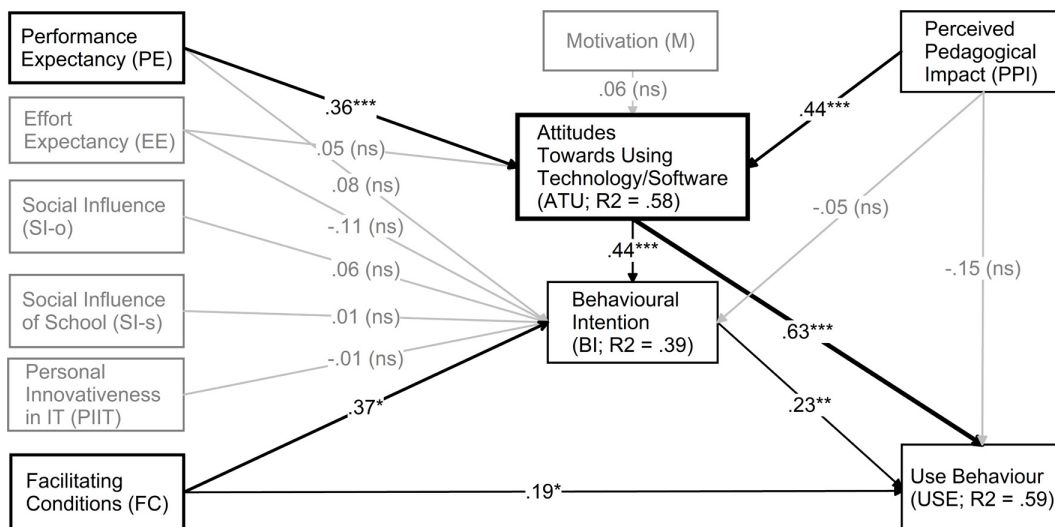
Performance Expectancy (PE)

Motivation (M)

Perceived Pedagogical Impact (PPI)

.06 (ns)

.36***

.44***

Effort Expectancy (EE)

.05 (ns)

Attitudes Towards Using Technology/Software (ATU; R2 = .58)

.08 (ns)

Social Influence (SI-o)

-.11 (ns)

-.05 (ns)

.06 (ns)

.44***

Social Influence of School (SI-s)

.01 (ns)

Behavioural Intention (BI; R2 = .39)

-.15 (ns)

.63***

-.01 (ns)

Personal Innovativeness in IT (PIIT)

.37*

.23**

Facilitating Conditions (FC)

.19*

Use Behaviour (USE; R2 = .59)